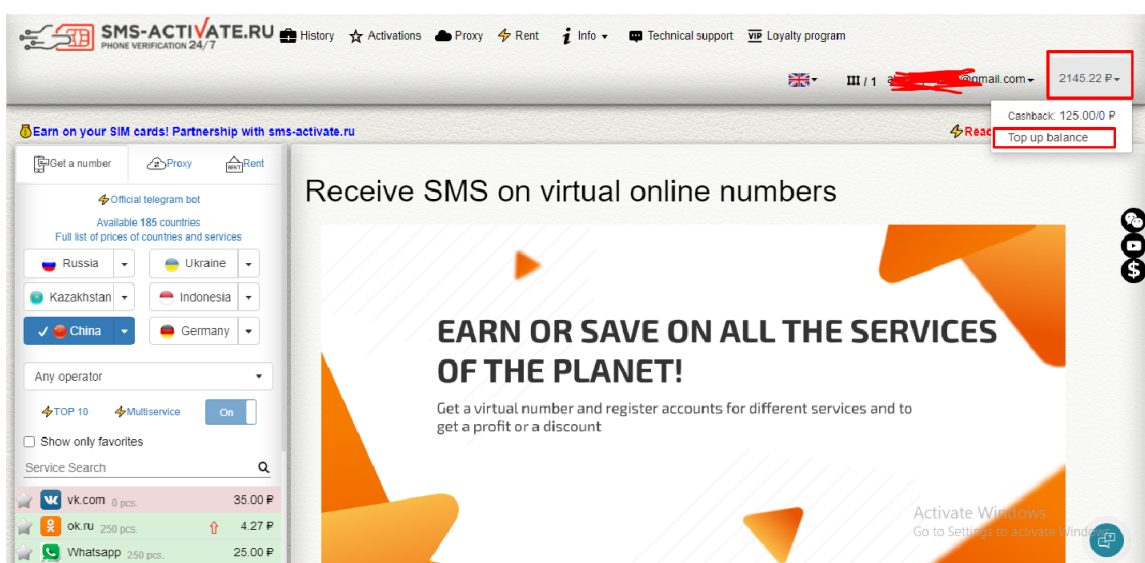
SMS-ACTIVATE.RU
PHONE VERIFICATION 24/7

History Activations Proxy Rent Info Technical support VIP Loyalty program

III / 1 a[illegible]@gmail.com 2145.22 ₽

Cashback: 125.00/0 ₽
Top up balance

Earn on your SIM cards! Partnership with sms-activate.ru

Read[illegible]

Get a number Proxy Rent

Official telegram bot

Available 185 countries
Full list of prices of countries and services

Russia
Ukraine
Kazakhstan
Indonesia
China
Germany

Any operator

TOP 10 Multiservice On

Show only favorites

Service Search

| | | |
|---|---|---|
| vk.com | 0 pcs. | 35.00 ₽ |
| ok.ru | 250 pcs. | 4.27 ₽ |
| Whatsapp | 250 pcs. | 25.00 ₽ |

Receive SMS on virtual online numbers

EARN OR SAVE ON ALL THE SERVICES OF THE PLANET!

Get a virtual number and register accounts for different services and to get a profit or a discount

Activate Windows
Go to Settings to activate Windows.